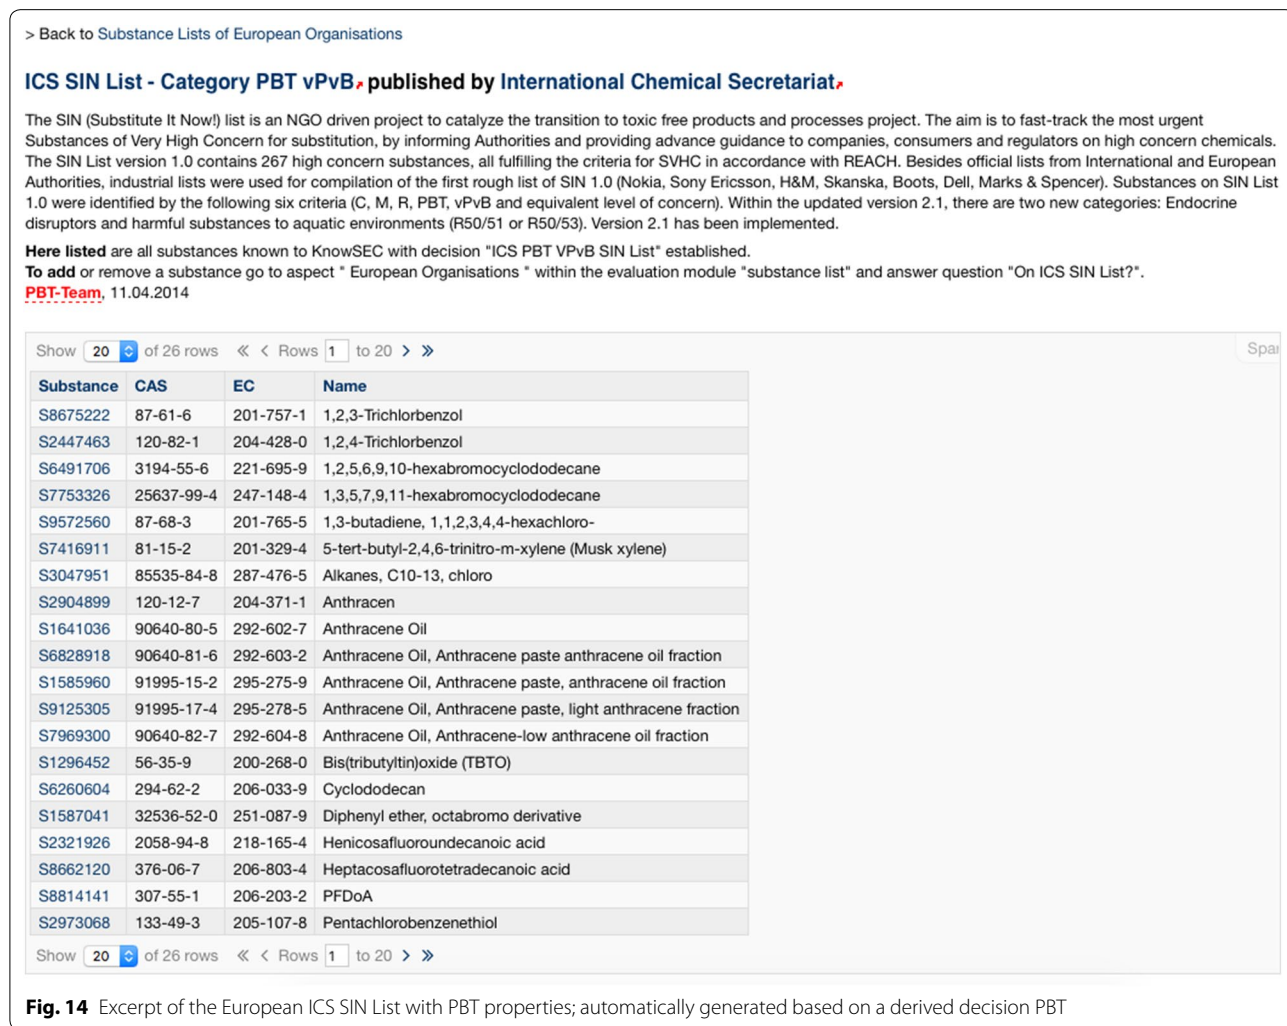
> Back to Substance Lists of European Organisations

ICS SIN List - Category PBT vPvB published by International Chemical Secretariat

The SIN (Substitute It Now!) list is an NGO driven project to catalyze the transition to toxic free products and processes project. The aim is to fast-track the most urgent Substances of Very High Concern for substitution, by informing Authorities and providing advance guidance to companies, consumers and regulators on high concern chemicals. The SIN List version 1.0 contains 267 high concern substances, all fulfilling the criteria for SVHC in accordance with REACH. Besides official lists from International and European Authorities, industrial lists were used for compilation of the first rough list of SIN 1.0 (Nokia, Sony Ericsson, H&M, Skanska, Boots, Dell, Marks & Spencer). Substances on SIN List 1.0 were identified by the following six criteria (C, M, R, PBT, vPvB and equivalent level of concern). Within the updated version 2.1, there are two new categories: Endocrine disruptors and harmful substances to aquatic environments (R50/51 or R50/53). Version 2.1 has been implemented.

Here listed are all substances known to KnowSEC with decision "ICS PBT VPvB SIN List" established.
To add or remove a substance go to aspect " European Organisations " within the evaluation module "substance list" and answer question "On ICS SIN List?".
PBT-Team, 11.04.2014

Show 20 of 26 rows « ‹ Rows 1 to 20 › » Spa

| Substance | CAS | EC | Name |
|---|---|---|---|
| S8675222 | 87-61-6 | 201-757-1 | 1,2,3-Trichlorbenzol |
| S2447463 | 120-82-1 | 204-428-0 | 1,2,4-Trichlorbenzol |
| S6491706 | 3194-55-6 | 221-695-9 | 1,2,5,6,9,10-hexabromocyclododecane |
| S7753326 | 25637-99-4 | 247-148-4 | 1,3,5,7,9,11-hexabromocyclododecane |
| S9572560 | 87-68-3 | 201-765-5 | 1,3-butadiene, 1,1,2,3,4,4-hexachloro- |
| S7416911 | 81-15-2 | 201-329-4 | 5-tert-butyl-2,4,6-trinitro-m-xylene (Musk xylene) |
| S3047951 | 85535-84-8 | 287-476-5 | Alkanes, C10-13, chloro |
| S2904899 | 120-12-7 | 204-371-1 | Anthracen |
| S1641036 | 90640-80-5 | 292-602-7 | Anthracene Oil |
| S6828918 | 90640-81-6 | 292-603-2 | Anthracene Oil, Anthracene paste anthracene oil fraction |
| S1585960 | 91995-15-2 | 295-275-9 | Anthracene Oil, Anthracene paste, anthracene oil fraction |
| S9125305 | 91995-17-4 | 295-278-5 | Anthracene Oil, Anthracene paste, light anthracene fraction |
| S7969300 | 90640-82-7 | 292-604-8 | Anthracene Oil, Anthracene-low anthracene oil fraction |
| S1296452 | 56-35-9 | 200-268-0 | Bis(tributyltin)oxide (TBTO) |
| S6260604 | 294-62-2 | 206-033-9 | Cyclododecan |
| S1587041 | 32536-52-0 | 251-087-9 | Diphenyl ether, octabromo derivative |
| S2321926 | 2058-94-8 | 218-165-4 | Henicosafluoroundecanoic acid |
| S8662120 | 376-06-7 | 206-803-4 | Heptacosafluorotetradecanoic acid |
| S8814141 | 307-55-1 | 206-203-2 | PFDoA |
| S2973068 | 133-49-3 | 205-107-8 | Pentachlorobenzenethiol |

Show 20 of 26 rows « ‹ Rows 1 to 20 › »

Fig. 14 Excerpt of the European ICS SIN List with PBT properties; automatically generated based on a derived decision PBT